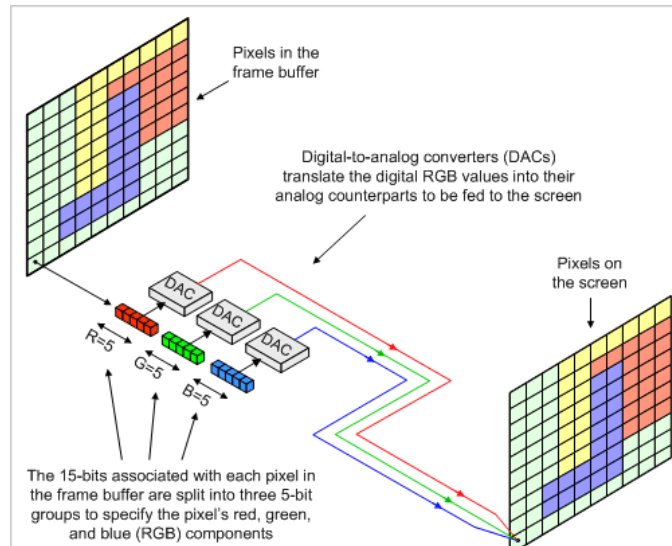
Pixels in the frame buffer

Digital-to-analog converters (DACs) translate the digital RGB values into their analog counterparts to be fed to the screen

Pixels on the screen

DAC

DAC

DAC

R=5

G=5

B=5

The 15-bits associated with each pixel in the frame buffer are split into three 5-bit groups to specify the pixel's red, green, and blue (RGB) components